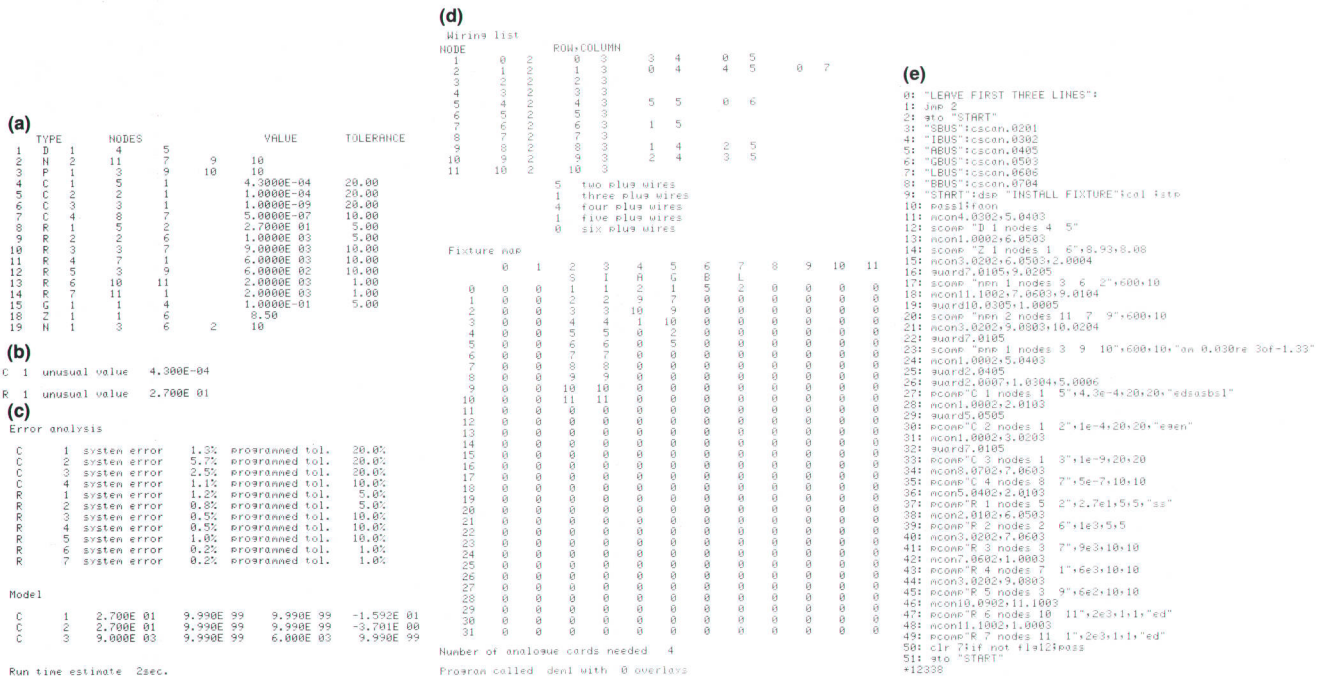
(a)

| | TYPE | | NODES | | | | VALUE | TOLERANCE |
|---|---|---|---|---|---|---|---|---|
| 1 | D | 1 | 4 | 5 | | | | |
| 2 | N | 2 | 11 | 7 | 9 | | 10 | |
| 3 | P | 1 | 3 | 9 | 10 | | 10 | |
| 4 | C | 1 | 5 | 1 | | | 4.3000E-04 | 20.00 |
| 5 | C | 2 | 2 | 1 | | | 1.0000E-04 | 20.00 |
| 6 | C | 3 | 3 | 1 | | | 1.0000E-09 | 20.00 |
| 7 | C | 4 | 8 | 7 | | | 5.0000E-07 | 10.00 |
| 8 | R | 1 | 5 | 2 | | | 2.7000E 01 | 5.00 |
| 9 | R | 2 | 2 | 6 | | | 1.0000E 03 | 5.00 |
| 10 | R | 3 | 3 | 7 | | | 9.0000E 03 | 10.00 |
| 11 | R | 4 | 7 | 1 | | | 6.0000E 03 | 10.00 |
| 12 | R | 5 | 3 | 9 | | | 6.0000E 02 | 10.00 |
| 13 | R | 6 | 10 | 11 | | | 2.0000E 03 | 1.00 |
| 14 | R | 7 | 11 | 1 | | | 2.0000E 03 | 1.00 |
| 15 | G | 1 | 1 | 4 | | | 1.0000E-01 | 5.00 |
| 18 | Z | 1 | 1 | 6 | | | 8.50 | |
| 19 | N | 1 | 3 | 6 | 2 | | 10 | |

(b)
C 1 unusual value 4.300E-04

R 1 unusual value 2.700E 01

(c)
Error analysis

| | | | | | |
|---|---|---|---|---|---|
| C | 1 | system error | 1.3% | programmed tol. | 20.0% |
| C | 2 | system error | 5.7% | programmed tol. | 20.0% |
| C | 3 | system error | 2.5% | programmed tol. | 20.0% |
| C | 4 | system error | 1.1% | programmed tol. | 10.0% |
| R | 1 | system error | 1.2% | programmed tol. | 5.0% |
| R | 2 | system error | 0.8% | programmed tol. | 5.0% |
| R | 3 | system error | 0.5% | programmed tol. | 10.0% |
| R | 4 | system error | 0.5% | programmed tol. | 10.0% |
| R | 5 | system error | 1.0% | programmed tol. | 10.0% |
| R | 6 | system error | 0.2% | programmed tol. | 1.0% |
| R | 7 | system error | 0.2% | programmed tol. | 1.0% |

Model

| | | | | | |
|---|---|---|---|---|---|
| C | 1 | 2.700E 01 | 9.990E 99 | 9.990E 99 | -1.592E 01 |
| C | 2 | 2.700E 01 | 9.990E 99 | 9.990E 99 | -3.701E 00 |
| C | 3 | 9.000E 03 | 9.990E 99 | 6.000E 03 | 9.990E 99 |

Run time estimate 2sec.

(d)
Wiring list
NODE ROW,COLUMN
1 0 2 0 3 3 4 0 5
2 1 2 1 3 0 4 4 5 0 7
3 2 2 2 3
4 3 2 3 3
5 4 2 4 3 5 5 0 6
6 5 2 5 3
7 6 2 6 3 1 5
8 7 2 7 3
9 8 2 8 3 1 4 2 5
10 9 2 9 3 2 4 3 5
11 10 2 10 3

5 two plug wires
1 three plug wires
4 four plug wires
1 five plug wires
0 six plug wires

Fixture map

| | 0 | 1 | 2 | 3 | 4 | 5 | 6 | 7 | 8 | 9 | 10 | 11 |
|---|---|---|---|---|---|---|---|---|---|---|---|---|
| | | | S | I | A | G | B | L | | | | |
| 0 | 0 | 0 | 1 | 1 | 2 | 1 | 5 | 2 | 0 | 0 | 0 | 0 |
| 1 | 0 | 0 | 2 | 2 | 9 | 7 | 0 | 0 | 0 | 0 | 0 | 0 |
| 2 | 0 | 0 | 3 | 3 | 10 | 9 | 0 | 0 | 0 | 0 | 0 | 0 |
| 3 | 0 | 0 | 4 | 4 | 1 | 10 | 0 | 0 | 0 | 0 | 0 | 0 |
| 4 | 0 | 0 | 5 | 5 | 0 | 2 | 0 | 0 | 0 | 0 | 0 | 0 |
| 5 | 0 | 0 | 6 | 6 | 0 | 5 | 0 | 0 | 0 | 0 | 0 | 0 |
| 6 | 0 | 0 | 7 | 7 | 0 | 0 | 0 | 0 | 0 | 0 | 0 | 0 |
| 7 | 0 | 0 | 8 | 8 | 0 | 0 | 0 | 0 | 0 | 0 | 0 | 0 |
| 8 | 0 | 0 | 9 | 9 | 0 | 0 | 0 | 0 | 0 | 0 | 0 | 0 |
| 9 | 0 | 0 | 10 | 10 | 0 | 0 | 0 | 0 | 0 | 0 | 0 | 0 |
| 10 | 0 | 0 | 11 | 11 | 0 | 0 | 0 | 0 | 0 | 0 | 0 | 0 |
| 11 | 0 | 0 | 0 | 0 | 0 | 0 | 0 | 0 | 0 | 0 | 0 | 0 |
| 12 | 0 | 0 | 0 | 0 | 0 | 0 | 0 | 0 | 0 | 0 | 0 | 0 |
| 13 | 0 | 0 | 0 | 0 | 0 | 0 | 0 | 0 | 0 | 0 | 0 | 0 |
| 14 | 0 | 0 | 0 | 0 | 0 | 0 | 0 | 0 | 0 | 0 | 0 | 0 |
| 15 | 0 | 0 | 0 | 0 | 0 | 0 | 0 | 0 | 0 | 0 | 0 | 0 |
| 16 | 0 | 0 | 0 | 0 | 0 | 0 | 0 | 0 | 0 | 0 | 0 | 0 |
| 17 | 0 | 0 | 0 | 0 | 0 | 0 | 0 | 0 | 0 | 0 | 0 | 0 |
| 18 | 0 | 0 | 0 | 0 | 0 | 0 | 0 | 0 | 0 | 0 | 0 | 0 |
| 19 | 0 | 0 | 0 | 0 | 0 | 0 | 0 | 0 | 0 | 0 | 0 | 0 |
| 20 | 0 | 0 | 0 | 0 | 0 | 0 | 0 | 0 | 0 | 0 | 0 | 0 |
| 21 | 0 | 0 | 0 | 0 | 0 | 0 | 0 | 0 | 0 | 0 | 0 | 0 |
| 22 | 0 | 0 | 0 | 0 | 0 | 0 | 0 | 0 | 0 | 0 | 0 | 0 |
| 23 | 0 | 0 | 0 | 0 | 0 | 0 | 0 | 0 | 0 | 0 | 0 | 0 |
| 24 | 0 | 0 | 0 | 0 | 0 | 0 | 0 | 0 | 0 | 0 | 0 | 0 |
| 25 | 0 | 0 | 0 | 0 | 0 | 0 | 0 | 0 | 0 | 0 | 0 | 0 |
| 26 | 0 | 0 | 0 | 0 | 0 | 0 | 0 | 0 | 0 | 0 | 0 | 0 |
| 27 | 0 | 0 | 0 | 0 | 0 | 0 | 0 | 0 | 0 | 0 | 0 | 0 |
| 28 | 0 | 0 | 0 | 0 | 0 | 0 | 0 | 0 | 0 | 0 | 0 | 0 |
| 29 | 0 | 0 | 0 | 0 | 0 | 0 | 0 | 0 | 0 | 0 | 0 | 0 |
| 30 | 0 | 0 | 0 | 0 | 0 | 0 | 0 | 0 | 0 | 0 | 0 | 0 |
| 31 | 0 | 0 | 0 | 0 | 0 | 0 | 0 | 0 | 0 | 0 | 0 | 0 |

Number of analogue cards needed 4

Program called den1 with 0 overlays

(e)
0: "LEAVE FIRST THREE LINES":
1: jmp 2
2: gto "START"
3: "SBUS":cscan.0201
4: "IBUS":cscan.0302
5: "ABUS":cscan.0405
6: "GBUS":cscan.0503
7: "LBUS":cscan.0606
8: "BBUS":cscan.0704
9: "START":dsp "INSTALL FIXTURE";cpl ;stp
10: pass1;faon
11: mcon4.0302,5.0403
12: scomp "D 1 nodes 4 5"
13: mcon1.0002,6.0503
14: scomp "Z 1 nodes 1 6",8.93,8.08
15: mcon3.0202,6.0503,2.0004
16: guard7.0105,9.0205
17: scomp "npn 1 nodes 3 6 2",600,10
18: mcon11.1002,7.0603,9.0104
19: guard10.0305,1.0005
20: scomp "npn 2 nodes 11 7 9",600,10
21: mcon3.0202,9.0803,10.0204
22: guard7.0105
23: scomp "pnp 1 nodes 3 9 10",600,10,"on 0.030re 3of-1.33"
24: mcon1.0002,5.0403
25: guard2.0405
26: guard2.0007,1.0304,5.0006
27: pcomp"C 1 nodes 1 5",4.3e-4,20,20,"edsasbs1"
28: mcon1.0002,2.0103
29: guard5.0505
30: pcomp"C 2 nodes 1 2",1e-4,20,20,"e9en"
31: mcon1.0002,3.0203
32: guard7.0105
33: pcomp"C 3 nodes 1 3",1e-9,20,20
34: mcon8.0702,7.0603
35: pcomp"C 4 nodes 8 7",5e-7,10,10
36: mcon5.0402,2.0103
37: pcomp"R 1 nodes 5 2",2.7e1,5,5,"ss"
38: mcon2.0102,6.0503
39: pcomp"R 2 nodes 2 6",1e3,5,5
40: mcon3.0202,7.0603
41: pcomp"R 3 nodes 3 7",9e3,10,10
42: mcon7.0602,1.0003
43: pcomp"R 4 nodes 7 1",6e3,10,10
44: mcon3.0202,9.0803
45: pcomp"R 5 nodes 3 9",6e2,10,10
46: mcon10.0902,11.1003
47: pcomp"R 6 nodes 10 11",2e3,1,1,"ed"
48: mcon11.1002,1.0003
49: pcomp"R 7 nodes 11 1",2e3,1,1,"ed"
50: clr 7;if not flg12;pass
51: gto "START"
+12338